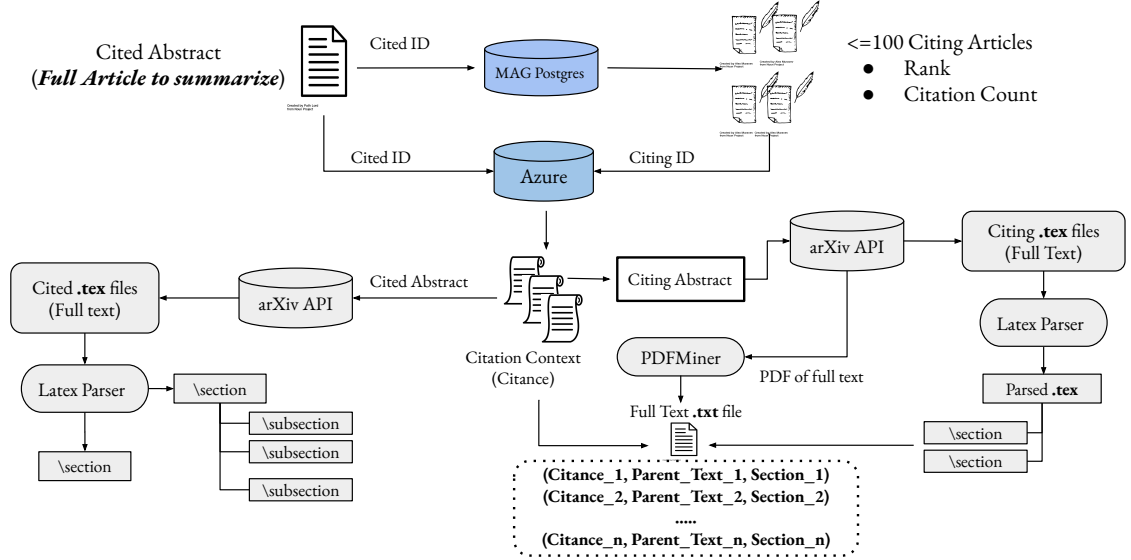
Cited Abstract
(**Full Article to summarize**)

Created by Pablo Lowi from Noun Project

Cited ID

MAG Postgres

Created by Alex Muravev from Noun Project

<=100 Citing Articles
● Rank
● Citation Count

Cited ID

Azure

Citing ID

Cited **.tex** files (Full text)

arXiv API

Cited Abstract

Citing Abstract

arXiv API

Citing **.tex** files (Full Text)

Latex Parser

Citation Context (Citance)

PDFMiner

PDF of full text

Latex Parser

\section

\subsection

\subsection

\subsection

\section

Full Text **.txt** file

Parsed **.tex**

\section

\section

**(Citance_1, Parent_Text_1, Section_1)**
**(Citance_2, Parent_Text_2, Section_2)**
**.....**
**(Citance_n, Parent_Text_n, Section_n)**